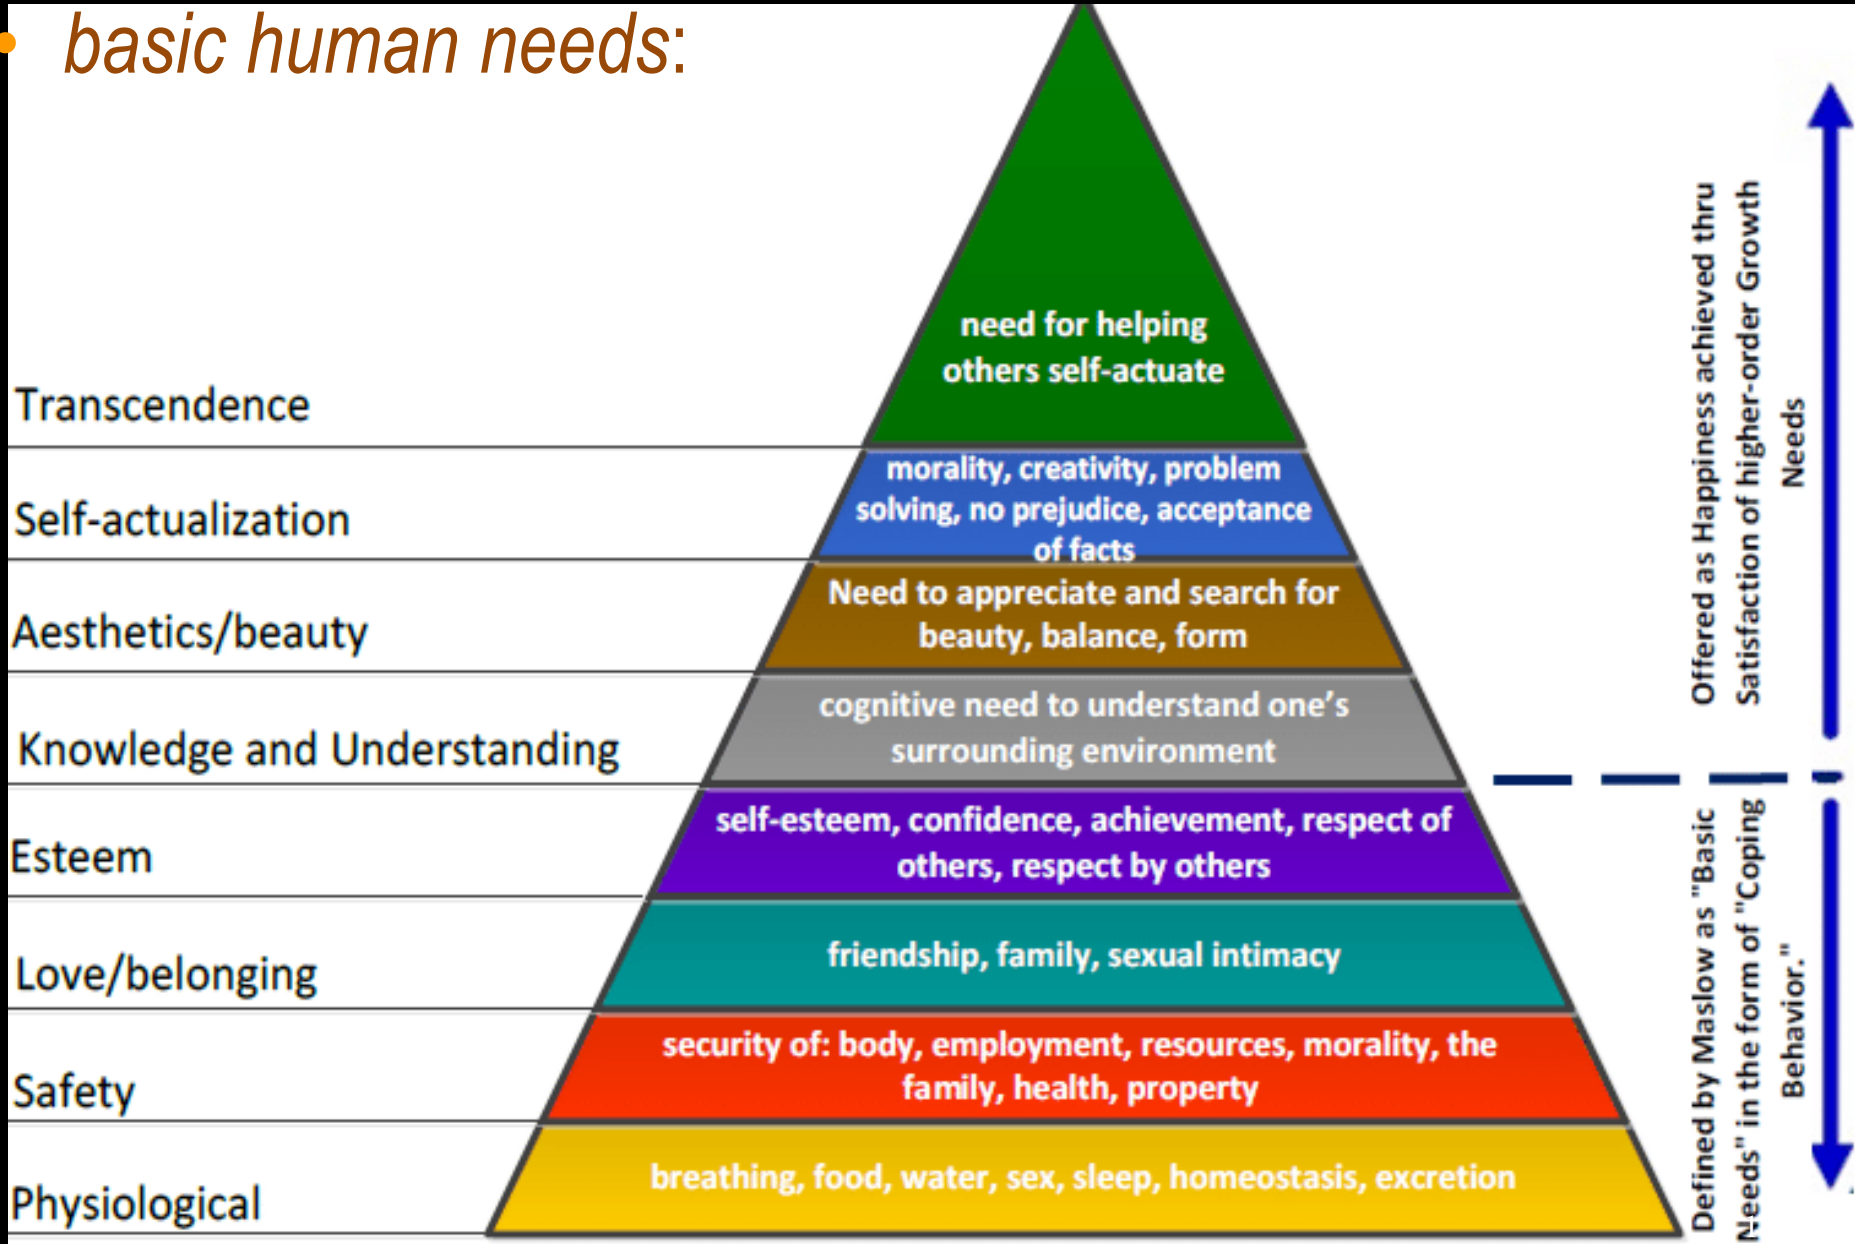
• basic human needs:

Transcendence

need for helping others self-actuate

Self-actualization

morality, creativity, problem solving, no prejudice, acceptance of facts

Aesthetics/beauty

Need to appreciate and search for beauty, balance, form

Knowledge and Understanding

cognitive need to understand one's surrounding environment

Esteem

self-esteem, confidence, achievement, respect of others, respect by others

Love/belonging

friendship, family, sexual intimacy

Safety

security of: body, employment, resources, morality, the family, health, property

Physiological

breathing, food, water, sex, sleep, homeostasis, excretion

Offered as Happiness achieved thru Satisfaction of higher-order Growth Needs

Defined by Maslow as "Basic Needs" in the form of "Coping Behavior."